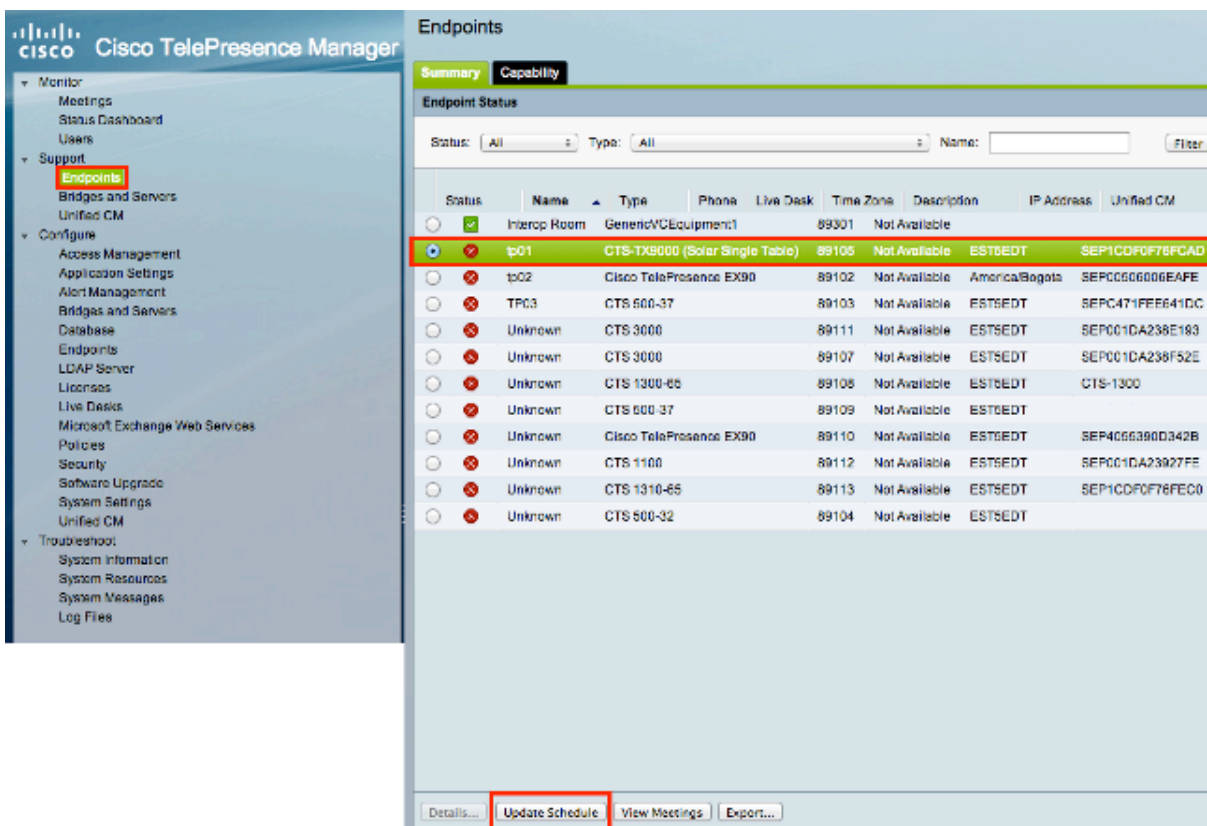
cisco Cisco TelePresence Manager

Monitor
Meetings
Status Dashboard
Users
Support
Endpoints
Bridges and Servers
Unified CM
Configure
Access Management
Application Settings
Alert Management
Bridges and Servers
Database
Endpoints
LDAP Server
Licenses
Live Desks
Microsoft Exchange Web Services
Policies
Security
Software Upgrade
System Settings
Unified CM
Troubleshoot
System Information
System Resources
System Messages
Log Files

Endpoints

Summary Capability

Endpoint Status

Status: All Type: All Name: Filter

| Status | Name | Type | Phone | Live Desk | Time Zone | Description | IP Address | Unified CM |
|---|---|---|---|---|---|---|---|---|
| | Interop Room | GenericVCEquipment1 | 89301 | Not Available | | | | |
| | tp01 | CTS-TX9000 (Solar Single Table) | 89105 | Not Available | EST5EDT | | | SEP1CDF0F76FCAD |
| | tp02 | Cisco TelePresence EX90 | 89102 | Not Available | America/Bogota | | | SEP00506006EAFE |
| | TP03 | CTS 500-37 | 89103 | Not Available | EST5EDT | | | SEPC471FEE641DC |
| | Unknown | CTS 3000 | 89111 | Not Available | EST5EDT | | | SEP001DA238E183 |
| | Unknown | CTS 3000 | 89107 | Not Available | EST5EDT | | | SEP001DA238F52E |
| | Unknown | CTS 1300-65 | 89108 | Not Available | EST5EDT | | | CTS-1300 |
| | Unknown | CTS 500-37 | 89109 | Not Available | EST5EDT | | | |
| | Unknown | Cisco TelePresence EX90 | 89110 | Not Available | EST5EDT | | | SEP4055390D342B |
| | Unknown | CTS 1100 | 89112 | Not Available | EST5EDT | | | SEP001DA23927FE |
| | Unknown | CTS 1310-65 | 89113 | Not Available | EST5EDT | | | SEP1CDF0F76FEC0 |
| | Unknown | CTS 500-32 | 89104 | Not Available | EST5EDT | | | |

Details... Update Schedule View Meetings Export...